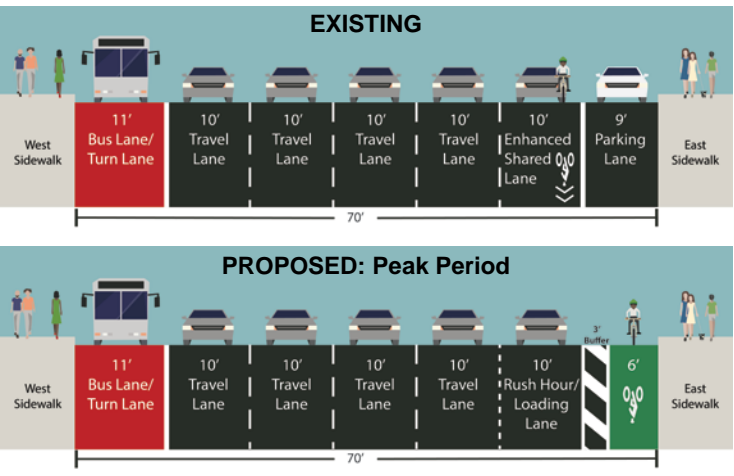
EXISTING

West Sidewalk

11' Bus Lane/ Turn Lane

10' Travel Lane

10' Travel Lane

10' Travel Lane

10' Travel Lane

10' Enhanced Shared Lane

9' Parking Lane

East Sidewalk

70'

PROPOSED: Peak Period

West Sidewalk

11' Bus Lane/ Turn Lane

10' Travel Lane

10' Travel Lane

10' Travel Lane

10' Travel Lane

10' Rush Hour/ Loading Lane

3' Buffer

6'

East Sidewalk

70'